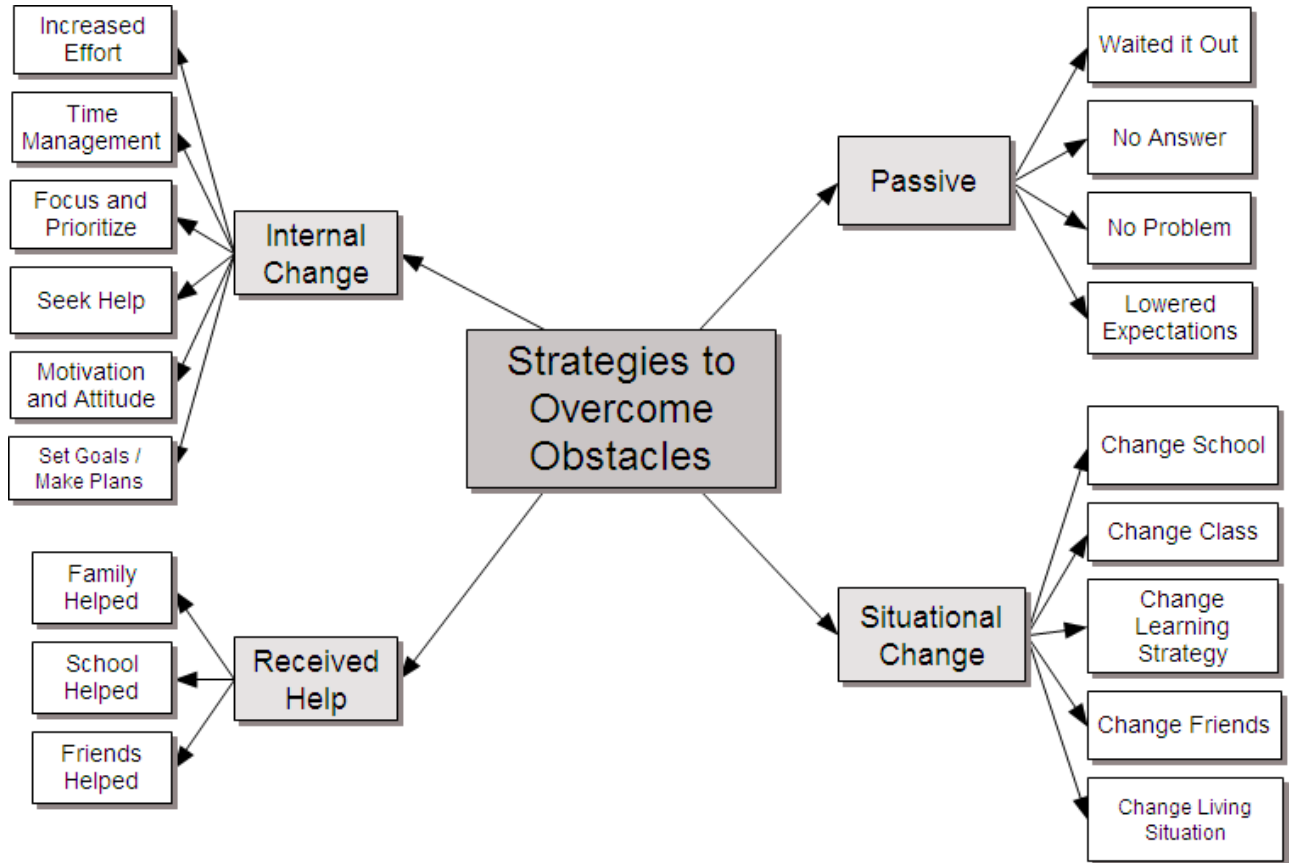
Strategies to Overcome Obstacles

Internal Change

Increased Effort

Time Management

Focus and Prioritize

Seek Help

Motivation and Attitude

Set Goals / Make Plans

Passive

Waited it Out

No Answer

No Problem

Lowered Expectations

Received Help

Family Helped

School Helped

Friends Helped

Situational Change

Change School

Change Class

Change Learning Strategy

Change Friends

Change Living Situation